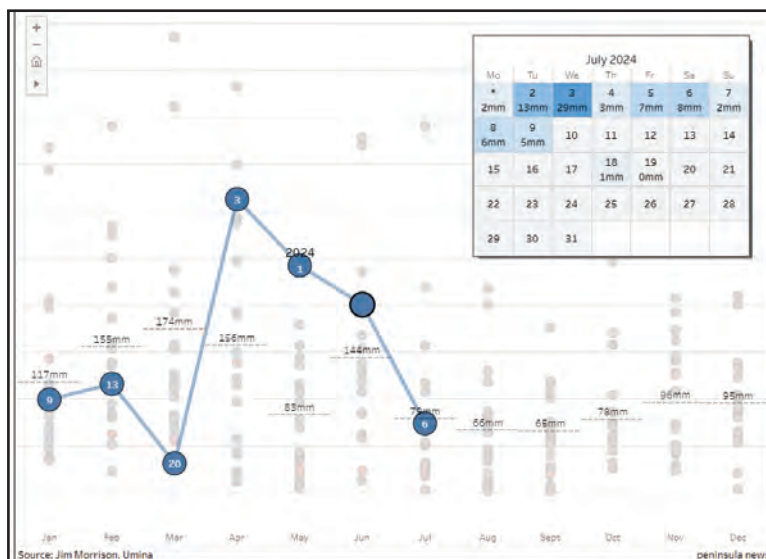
+
−

July 2024

| Mo | Tu | We | Th | Fr | Sa | Su |
|---|---|---|---|---|---|---|
| 1 2mm | 2 13mm | 3 29mm | 4 3mm | 5 7mm | 6 8mm | 7 2mm |
| 8 6mm | 9 5mm | 10 | 11 | 12 | 13 | 14 |
| 15 | 16 | 17 | 18 1mm | 19 0mm | 20 | 21 |
| 22 | 23 | 24 | 25 | 26 | 27 | 28 |
| 29 | 30 | 31 | | | | |

2024

3
1
9
13
20
6

117mm
155mm
174mm
156mm
83mm
144mm
78mm
66mm
65mm
78mm
96mm
95mm

Jan Feb Mar Apr May Jun Jul Aug Sept Oct Nov Dec

Source: Jim Morrison, Umina

peninsula new